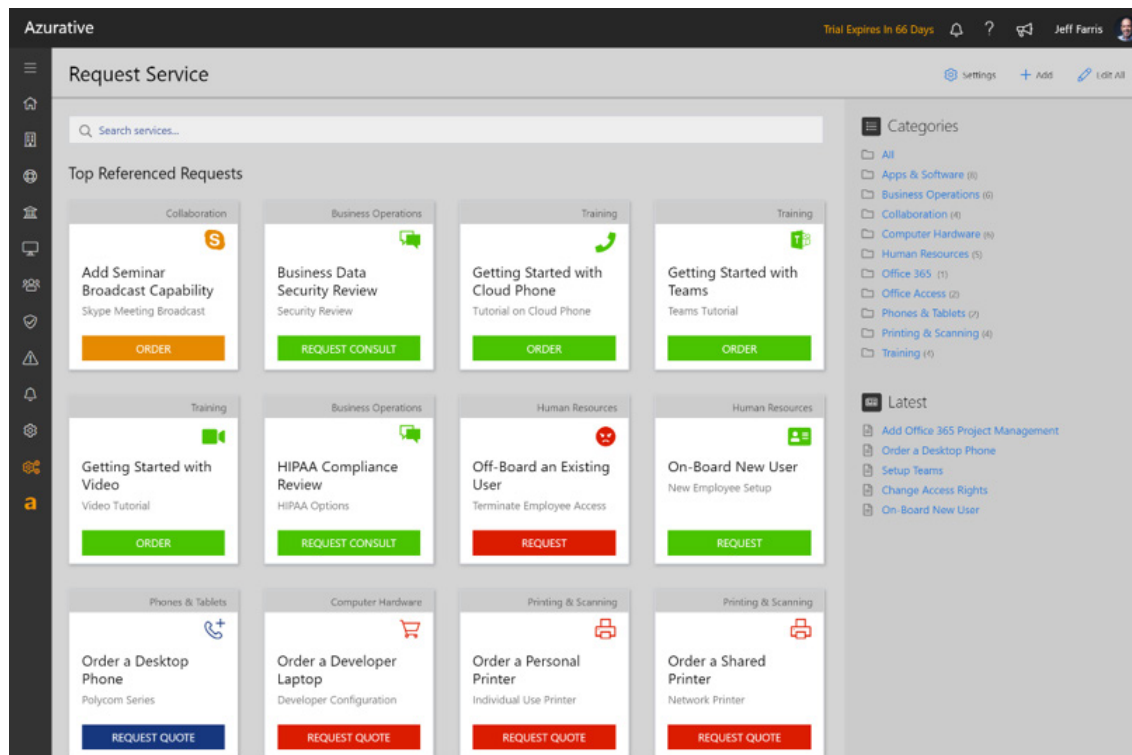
Azurative

Trial Expires In 66 Days ? Jeff Farris

a

Request Service

Settings + Add Edit All

Search services...

Top Referenced Requests

Collaboration
Add Seminar Broadcast Capability
Skype Meeting Broadcast
ORDER

Business Operations
Business Data Security Review
Security Review
REQUEST CONSULT

Training
Getting Started with Cloud Phone
Tutorial on Cloud Phone
ORDER

Training
Getting Started with Teams
Teams Tutorial
ORDER

Training
Getting Started with Video
Video Tutorial
ORDER

Business Operations
HIPAA Compliance Review
HIPAA Options
REQUEST CONSULT

Human Resources
Off-Board an Existing User
Terminate Employee Access
REQUEST

Human Resources
On-Board New User
New Employee Setup
REQUEST

Phones & Tablets
Order a Desktop Phone
Polycom Series
REQUEST QUOTE

Computer Hardware
Order a Developer Laptop
Developer Configuration
REQUEST QUOTE

Printing & Scanning
Order a Personal Printer
Individual Use Printer
REQUEST QUOTE

Printing & Scanning
Order a Shared Printer
Network Printer
REQUEST QUOTE

Categories
All
Apps & Software (8)
Business Operations (6)
Collaboration (4)
Computer Hardware (6)
Human Resources (5)
Office 365 (1)
Office Access (2)
Phones & Tablets (7)
Printing & Scanning (4)
Training (4)

Latest
Add Office 365 Project Management
Order a Desktop Phone
Setup Teams
Change Access Rights
On-Board New User